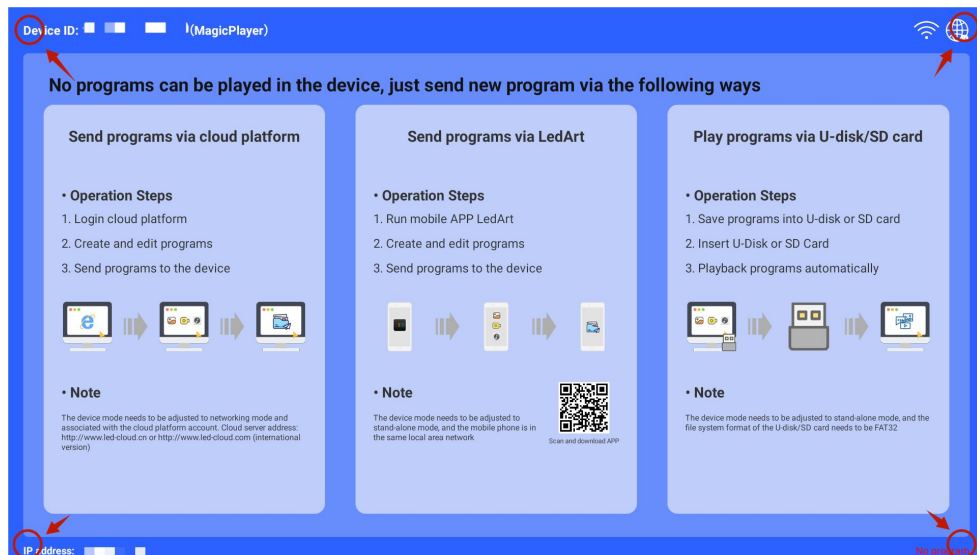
Device ID: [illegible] (MagicPlayer)

No programs can be played in the device, just send new program via the following ways

Send programs via cloud platform

• Operation Steps
1. Login cloud platform
2. Create and edit programs
3. Send programs to the device

• Note
The device mode needs to be adjusted to networking mode and associated with the cloud platform account. Cloud server address: http://www.led-cloud.cn or http://www.led-cloud.com (international version)

Send programs via LedArt

• Operation Steps
1. Run mobile APP LedArt
2. Create and edit programs
3. Send programs to the device

• Note
The device mode needs to be adjusted to stand-alone mode, and the mobile phone is in the same local area network

Scan and download APP

Play programs via U-disk/SD card

• Operation Steps
1. Save programs into U-disk or SD card
2. Insert U-Disk or SD Card
3. Playback programs automatically

• Note
The device mode needs to be adjusted to stand-alone mode, and the file system format of the U-disk/SD card needs to be FAT32

IP address: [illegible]

No program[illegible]